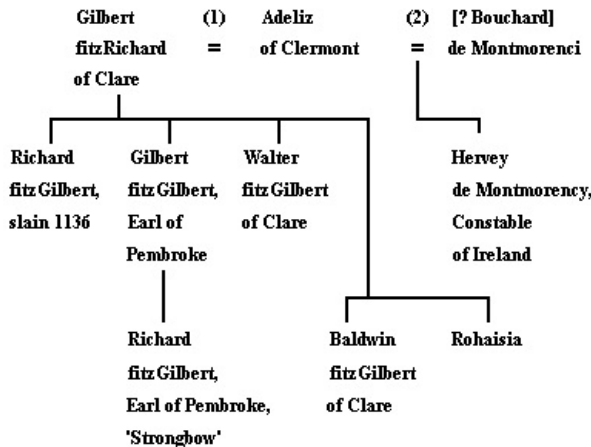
Gilbert fitzRichard of Clare (1) = Adeliz of Clermont (2) = [? Bouchard] de Montmorenci

Richard fitzGilbert, slain 1136

Gilbert fitzGilbert, Earl of Pembroke

Walter fitzGilbert of Clare

Hervey de Montmorency, Constable of Ireland

Richard fitzGilbert, Earl of Pembroke, 'Strongbow'

Baldwin fitzGilbert of Clare

Rohaisia